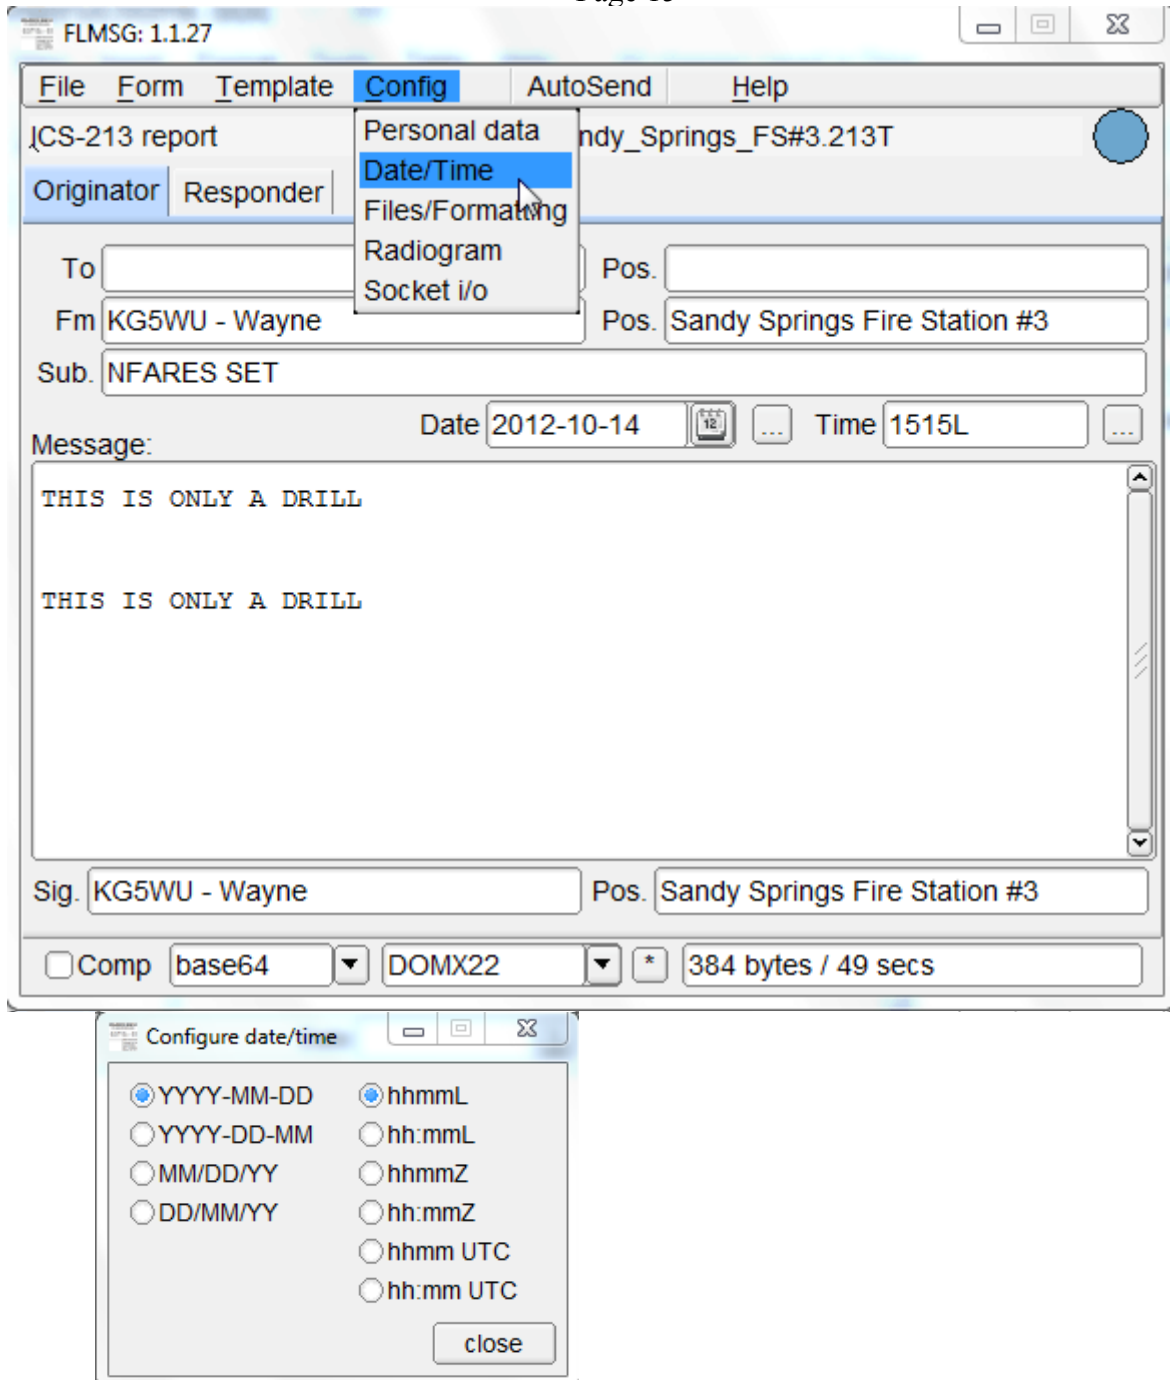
FLMSG: 1.1.27

File Form Template Config AutoSend Help

ICS-213 report

Personal data
Date/Time
Files/Formatting
Radiogram
Socket i/o

ndy_Springs_FS#3.213T

Originator Responder

To

Pos.

Fm KG5WU - Wayne

Pos. Sandy Springs Fire Station #3

Sub. NFARES SET

Date 2012-10-14 ... Time 1515L ...

Message:

THIS IS ONLY A DRILL

THIS IS ONLY A DRILL

Sig. KG5WU - Wayne

Pos. Sandy Springs Fire Station #3

Comp base64 DOMX22 * 384 bytes / 49 secs

Configure date/time

YYYY-MM-DD
YYYY-DD-MM
MM/DD/YY
DD/MM/YY

hhmmL
hh:mmL
hhmmZ
hh:mmZ
hhmm UTC
hh:mm UTC

close